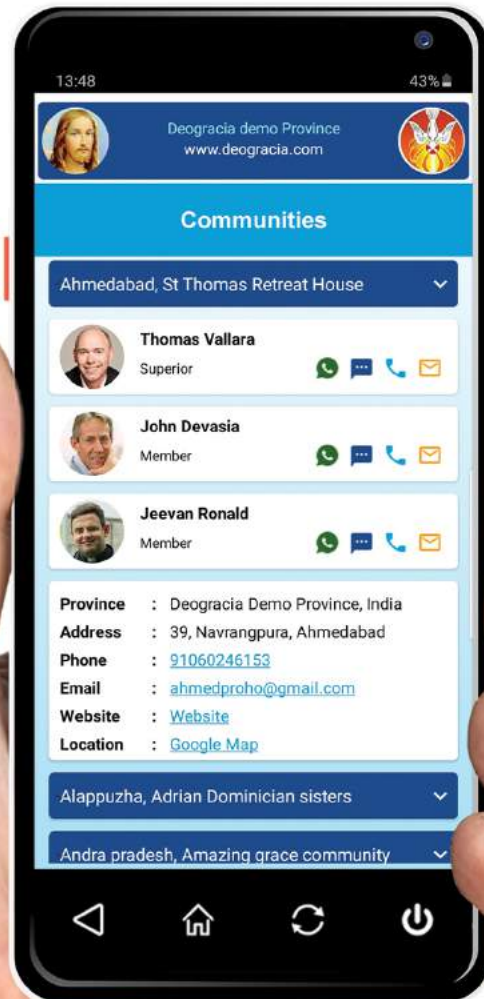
13:48

43%

Deogracia demo Province
www.deogracia.com

Communities

Ahmedabad, St Thomas Retreat House

Thomas Vallara
Superior

John Devasia
Member

Jeevan Ronald
Member

| | | |
|---|---|---|
| Province | : | Deogracia Demo Province, India |
| Address | : | 39, Navrangpura, Ahmedabad |
| Phone | : | 91060246153 |
| Email | : | ahmedproho@gmail.com |
| Website | : | Website |
| Location | : | Google Map |

Alappuzha, Adrian Dominician sisters

Andra pradesh, Amazing grace community